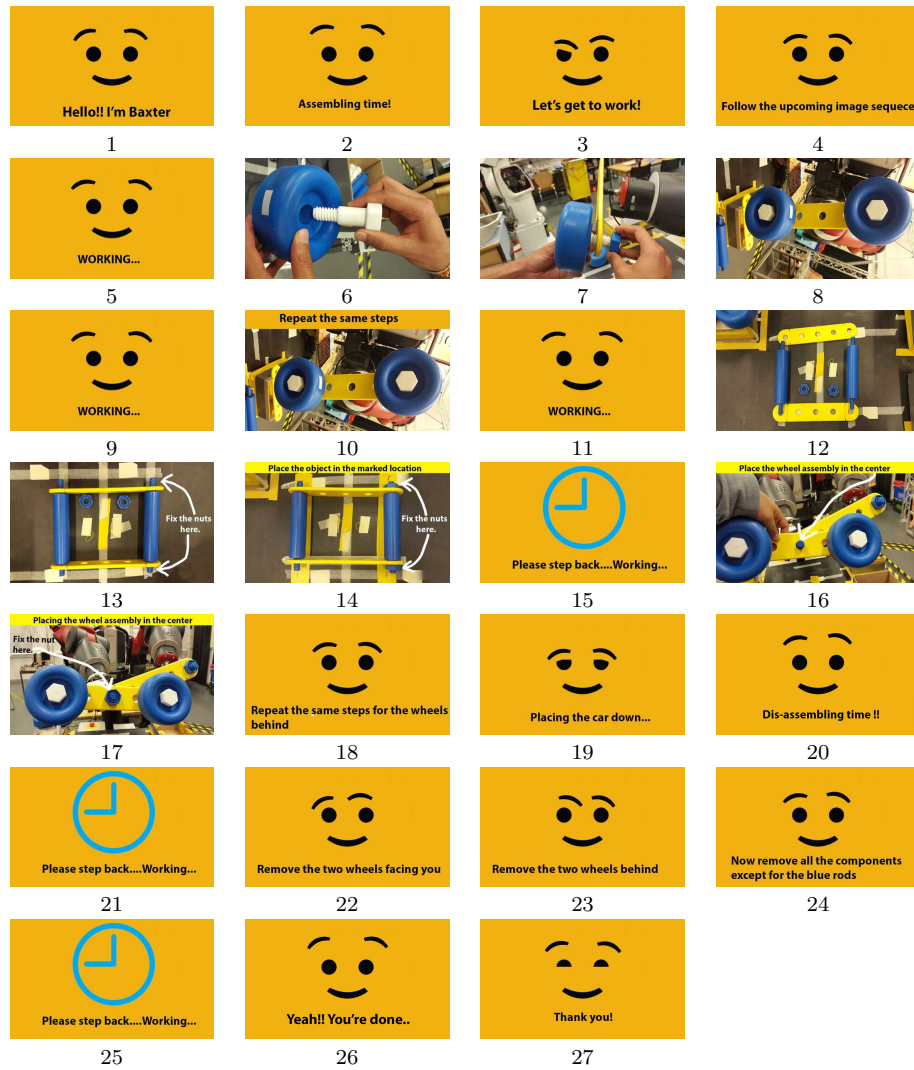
Hello!! I'm Baxter
1

Assembling time!
2

Let's get to work!
3

Follow the upcoming image sequece
4

WORKING...
5

6

7

8

WORKING...
9

Repeat the same steps
10

WORKING...
11

12

Fix the nuts here.
13

Place the object in the marked location
Fix the nuts here.
14

Please step back....Working...
15

Place the wheel assembly in the center
16

Placing the wheel assembly in the center
Fix the nut here.
17

Repeat the same steps for the wheels behind
18

Placing the car down...
19

Dis-assembling time !!
20

Please step back....Working...
21

Remove the two wheels facing you
22

Remove the two wheels behind
23

Now remove all the components except for the blue rods
24

Please step back....Working...
25

Yeah!! You're done..
26

Thank you!
27